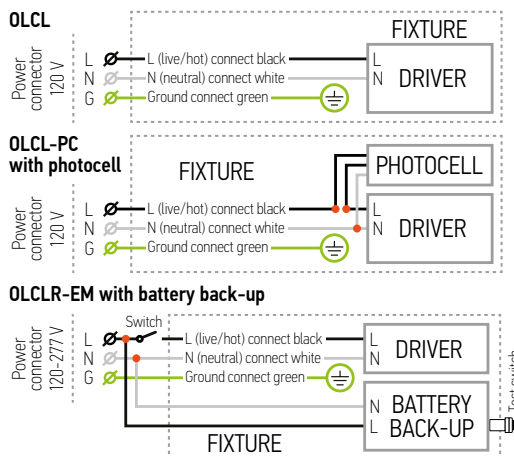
OLCL

FIXTURE

Power connector 120 V

L
N
G

L (live/hot) connect black
N (neutral) connect white
Ground connect green

L
N
DRIVER

OLCL-PC with photocell

FIXTURE

PHOTOCELL

Power connector 120 V

L
N
G

L (live/hot) connect black
N (neutral) connect white
Ground connect green

L
N
DRIVER

OLCLR-EM with battery back-up

Power connector 120-277 V

L
N
G

Switch

L (live/hot) connect black
N (neutral) connect white
Ground connect green

L
N
DRIVER

N
L
BATTERY BACK-UP

Test switch

FIXTURE